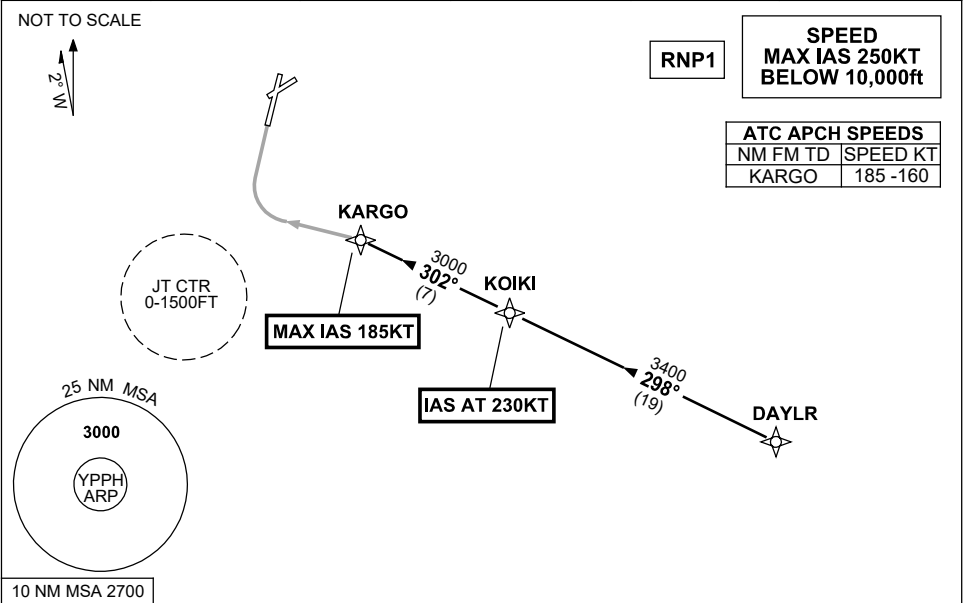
NOT TO SCALE

2° W

RNP1

SPEED
MAX IAS 250KT
BELOW 10,000ft

| ATC APCH SPEEDS | |
|---|---|
| NM FM TD | SPEED KT |
| KARGO | 185 -160 |

KARGO

3000
302°
(7)

KOIKI

JT CTR
0-1500FT

MAX IAS 185KT

25 NM MSA

3000

YPPH
ARP

IAS AT 230KT

3400
298°
(19)

DAYLR

10 NM MSA 2700